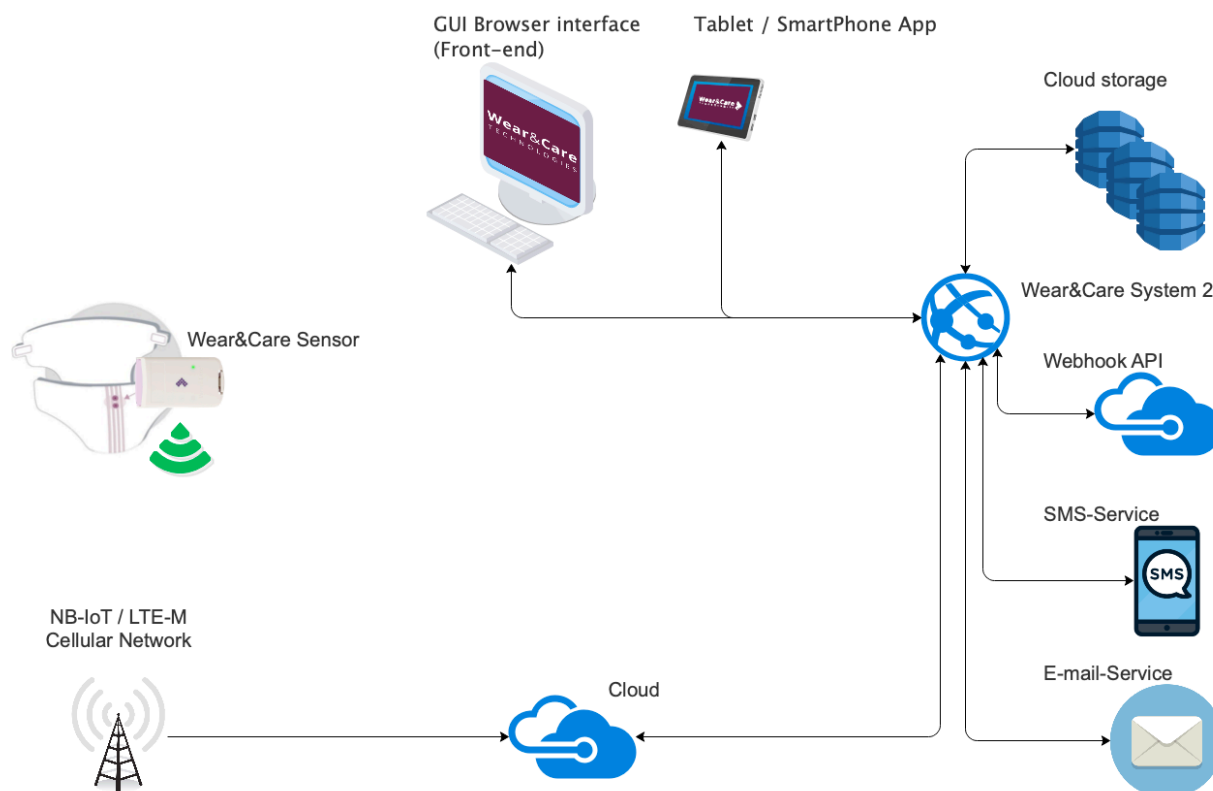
GUI Browser interface
(Front-end)

Tablet / SmartPhone App

Wear&Care TECHNOLOGIES

Wear&Care

Cloud storage

Wear&Care System 2

Wear&Care Sensor

Webhook API

SMS-Service

SMS

NB-IoT / LTE-M
Cellular Network

Cloud

E-mail-Service